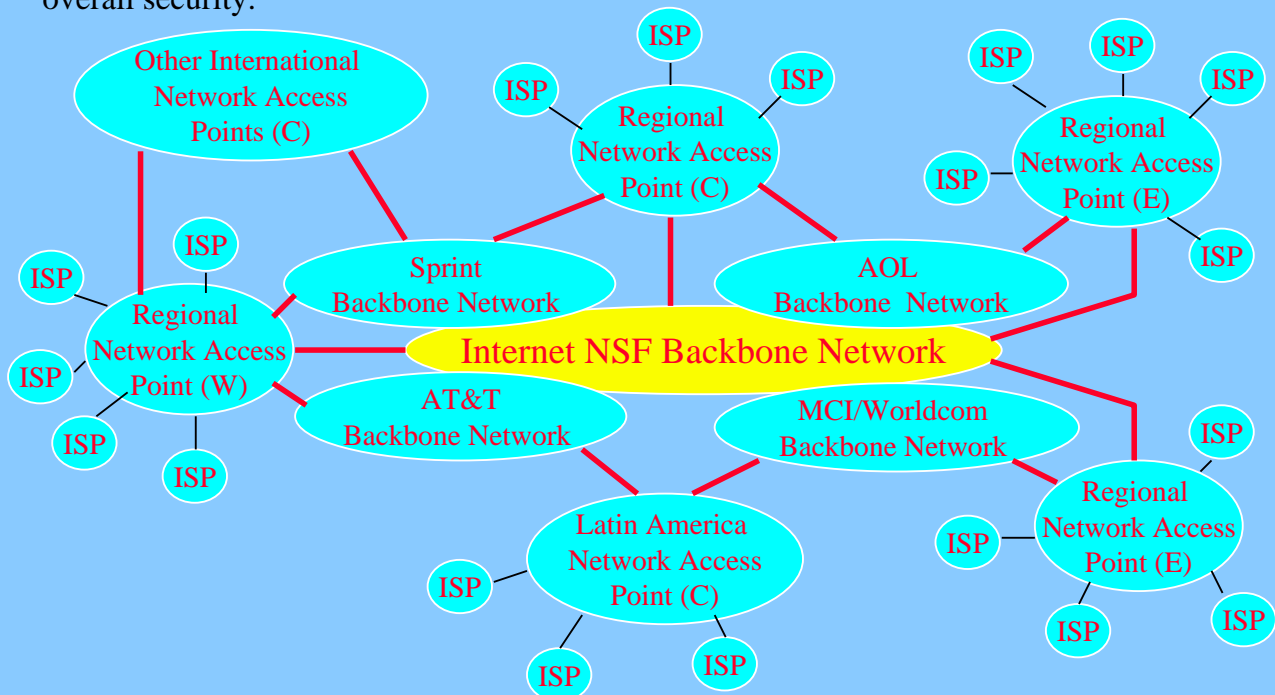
overall security.

Other International Network Access Points (C)

ISP

ISP

ISP

Regional Network Access Point (C)

ISP

ISP

ISP

ISP

Regional Network Access Point (E)

ISP

ISP

ISP

ISP

Sprint Backbone Network

AOL Backbone Network

Regional Network Access Point (W)

ISP

ISP

Internet NSF Backbone Network

AT&T Backbone Network

MCI/Worldcom Backbone Network

ISP

ISP

ISP

Regional Network Access Point (E)

ISP

Latin America Network Access Point (C)

ISP

ISP

ISP

ISP

ISP